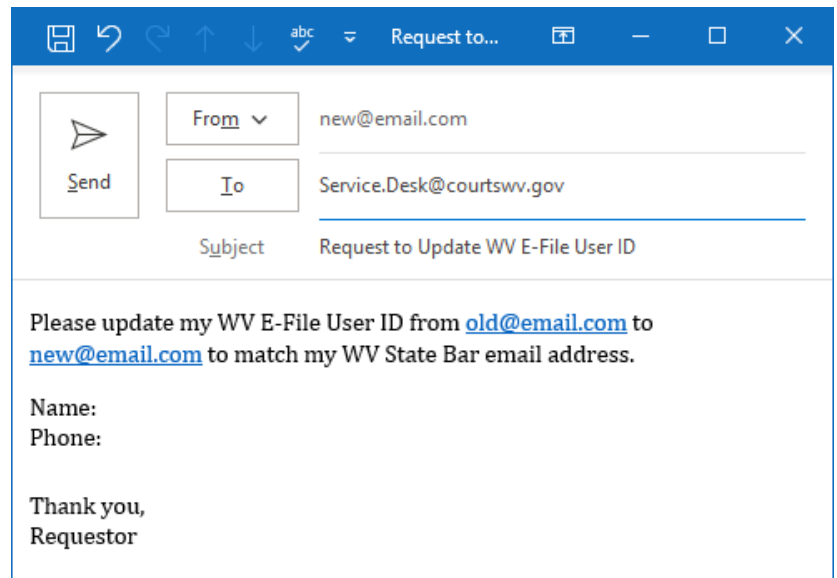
abc Request to...

Send

From

new@email.com

To

Service.Desk@courtswv.gov

Subject

Request to Update WV E-File User ID

Please update my WV E-File User ID from old@email.com to new@email.com to match my WV State Bar email address.

Name:
Phone:

Thank you,
Requestor